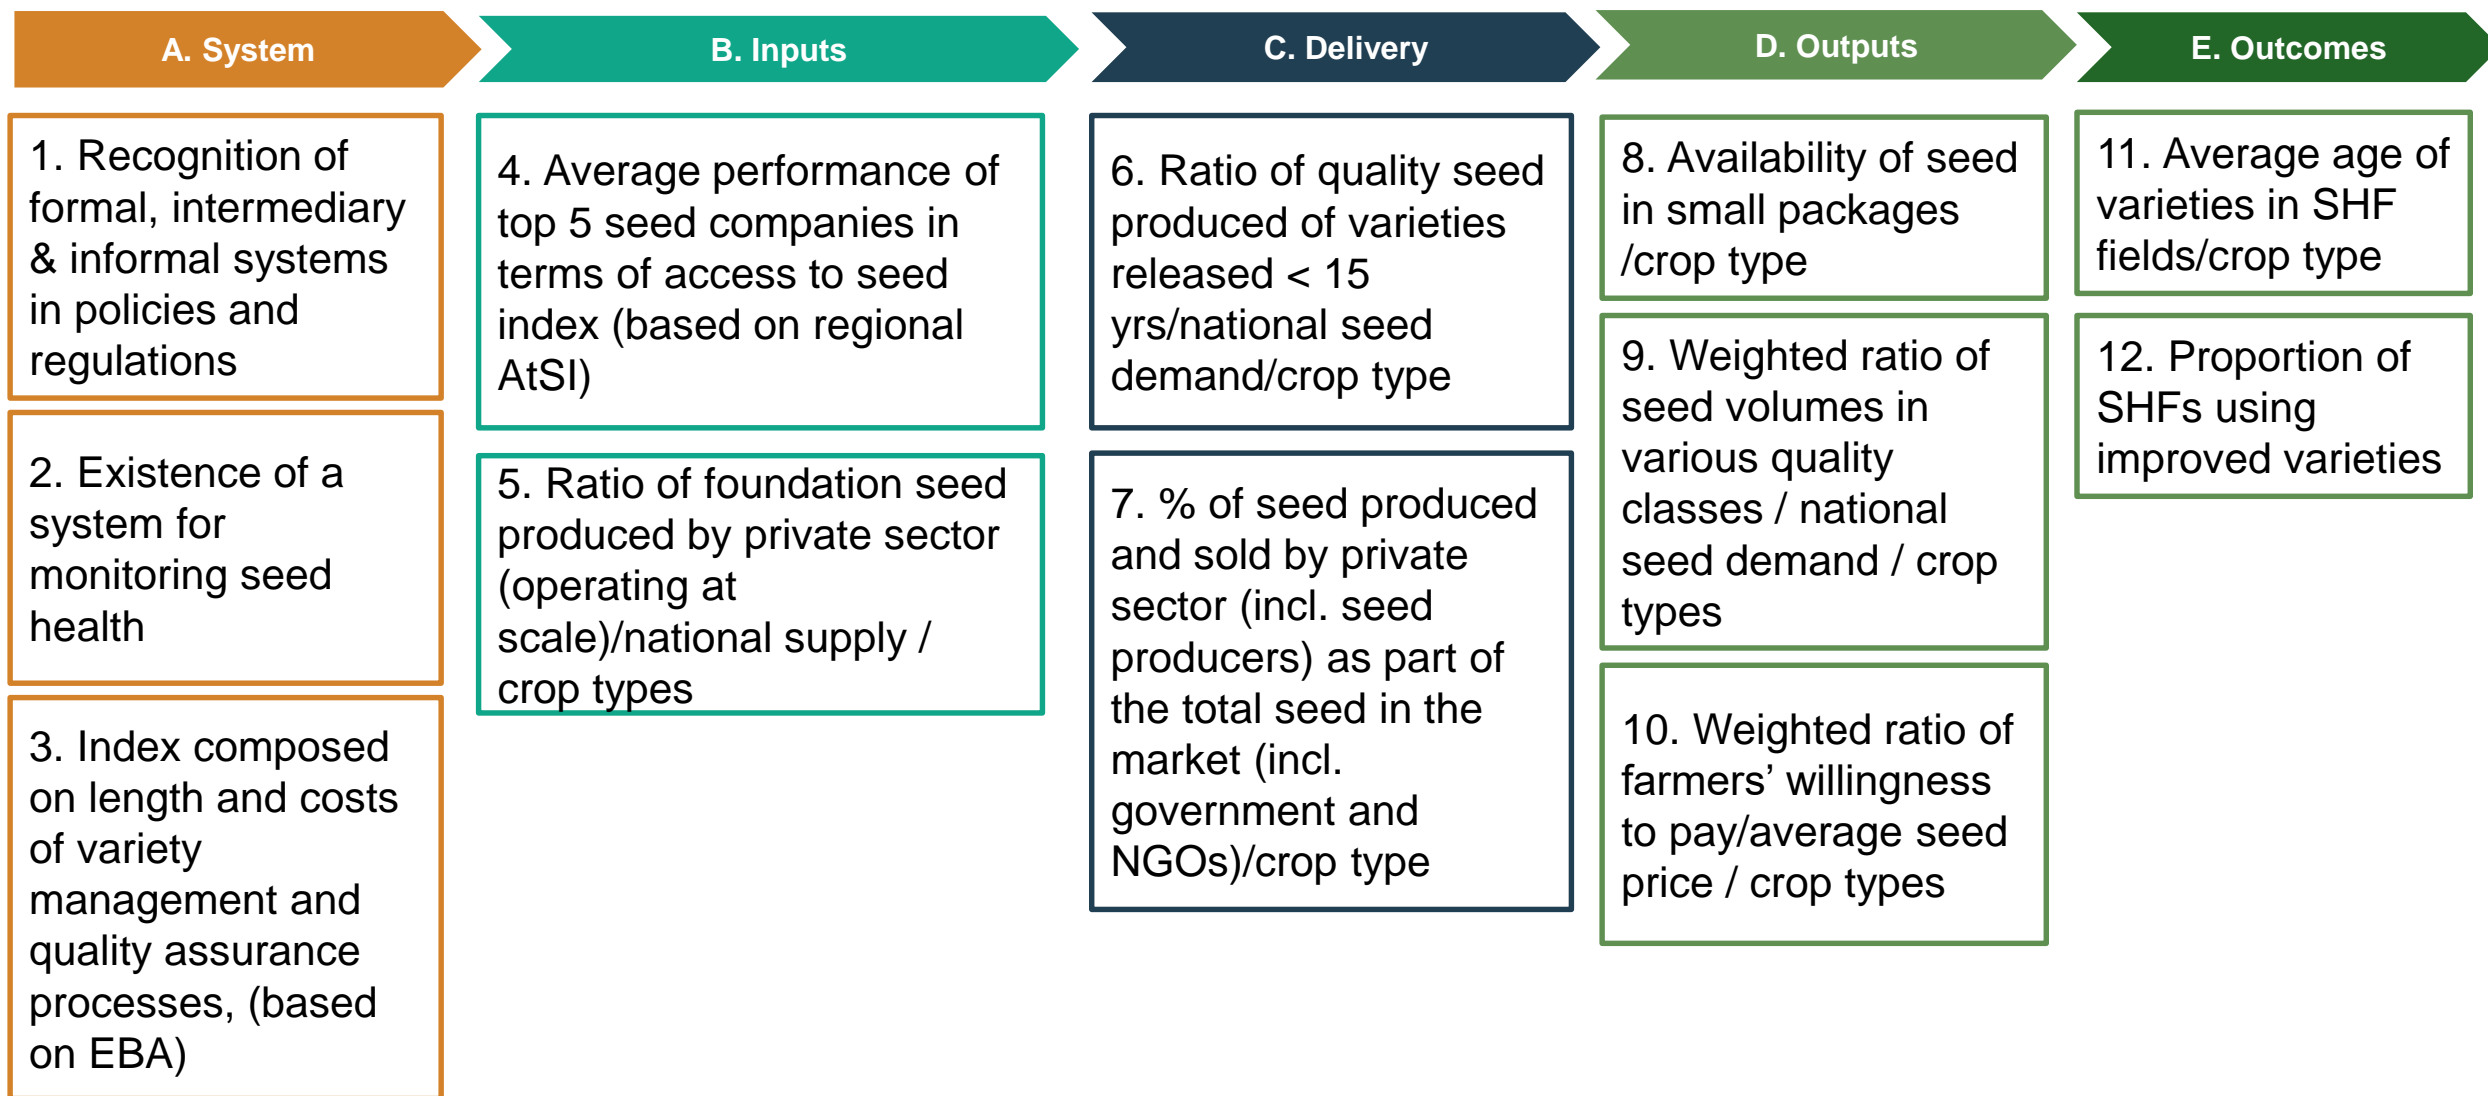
A. System

1. Recognition of formal, intermediary & informal systems in policies and regulations

2. Existence of a system for monitoring seed health

3. Index composed on length and costs of variety management and quality assurance processes, (based on EBA)

B. Inputs

4. Average performance of top 5 seed companies in terms of access to seed index (based on regional AtSI)

5. Ratio of foundation seed produced by private sector (operating at scale)/national supply / crop types

C. Delivery

6. Ratio of quality seed produced of varieties released < 15 yrs/national seed demand/crop type

7. % of seed produced and sold by private sector (incl. seed producers) as part of the total seed in the market (incl. government and NGOs)/crop type

D. Outputs

8. Availability of seed in small packages /crop type

9. Weighted ratio of seed volumes in various quality classes / national seed demand / crop types

10. Weighted ratio of farmers' willingness to pay/average seed price / crop types

E. Outcomes

11. Average age of varieties in SHF fields/crop type

12. Proportion of SHFs using improved varieties